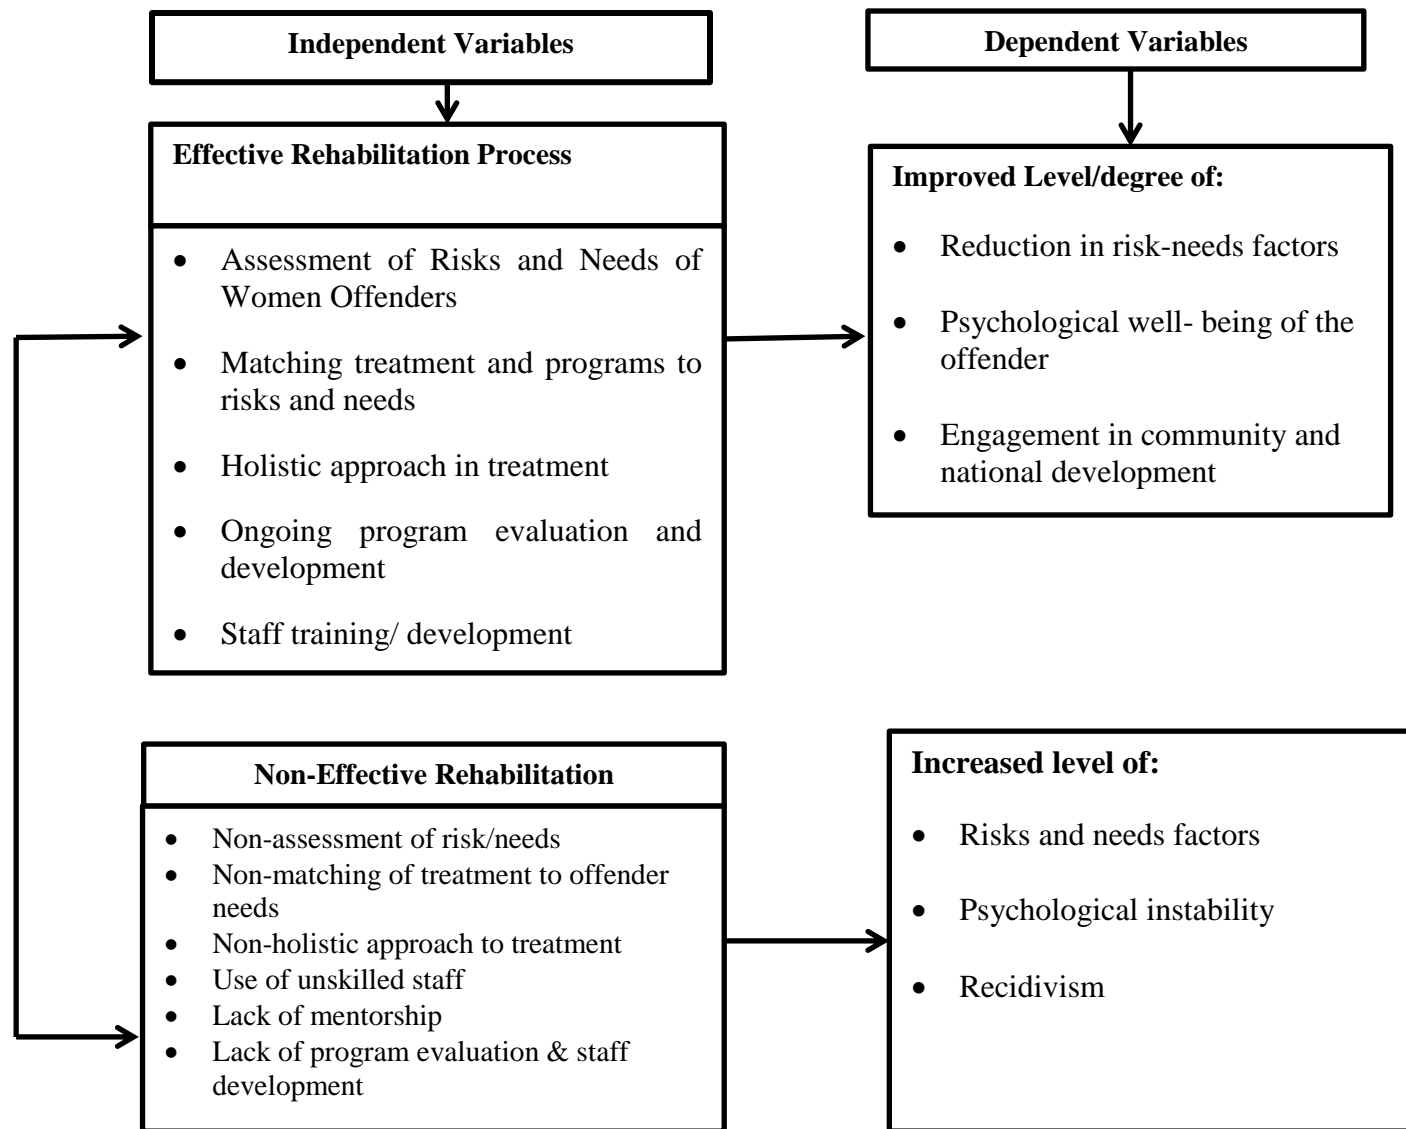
Independent Variables

Dependent Variables

Effective Rehabilitation Process

- Assessment of Risks and Needs of Women Offenders
- Matching treatment and programs to risks and needs
- Holistic approach in treatment
- Ongoing program evaluation and development
- Staff training/ development

Improved Level/degree of:

- Reduction in risk-needs factors
- Psychological well- being of the offender
- Engagement in community and national development

Non-Effective Rehabilitation

- Non-assessment of risk/needs
- Non-matching of treatment to offender needs
- Non-holistic approach to treatment
- Use of unskilled staff
- Lack of mentorship
- Lack of program evaluation & staff development

Increased level of:

- Risks and needs factors
- Psychological instability
- Recidivism